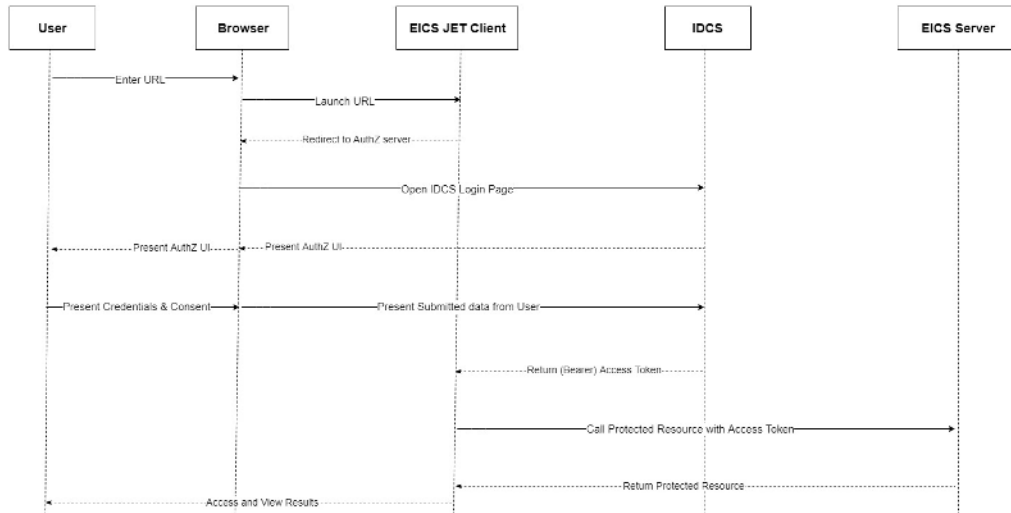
User

Browser

EICS JET Client

IDCS

EICS Server

Enter URL

Launch URL

Redirect to AuthZ server

Open IDCS Login Page

Present AuthZ UI

Present AuthZ UI

Present Credentials & Consent

Present Submitted data from User

Return (Bearer) Access Token

Call Protected Resource with Access Token

Return Protected Resource

Access and View Results